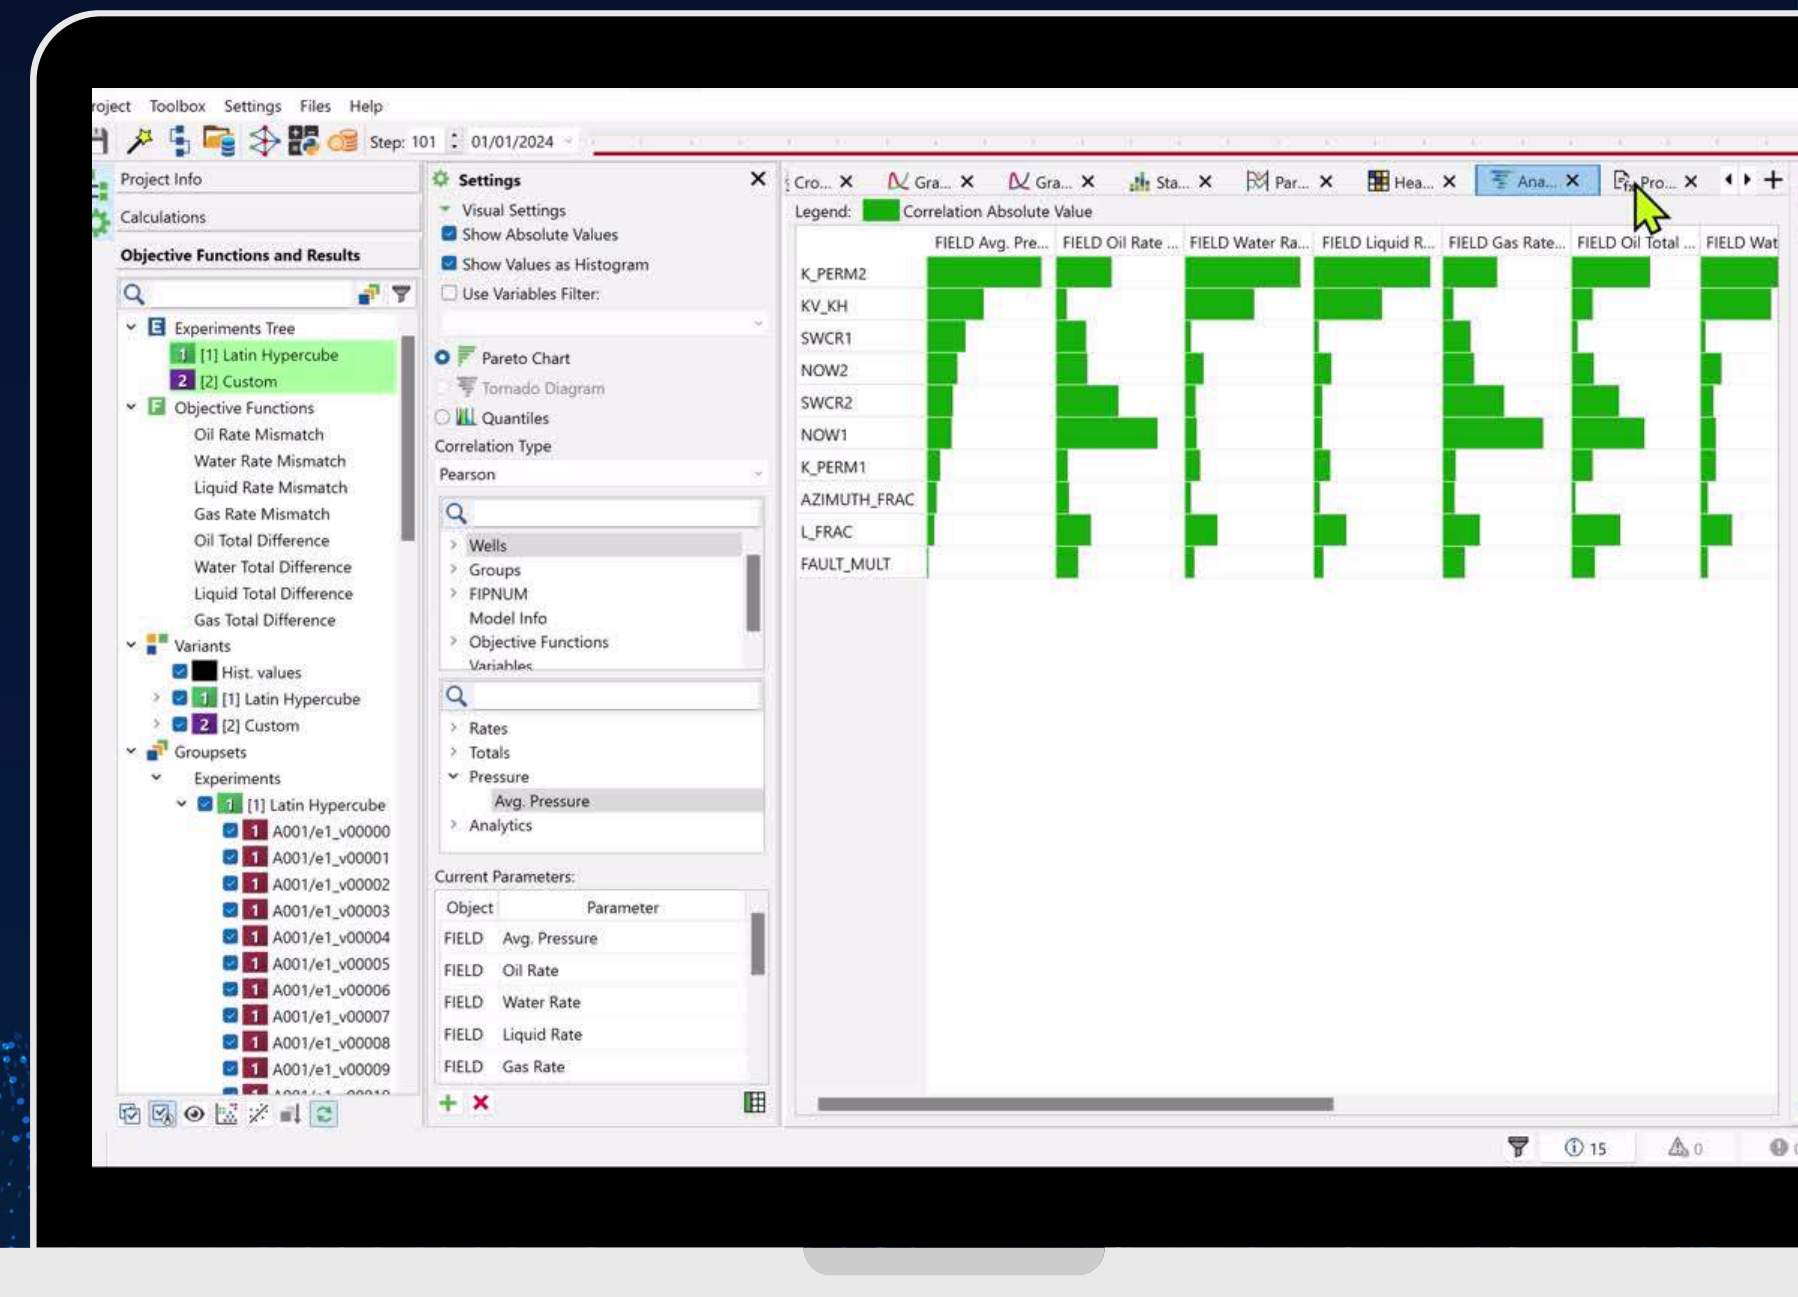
roject Toolbox Settings Files Help

Step: 101 01/01/2024

Project Info
Calculations
Objective Functions and Results

Experiments Tree
1 [1] Latin Hypercube
2 [2] Custom
Objective Functions
Oil Rate Mismatch
Water Rate Mismatch
Liquid Rate Mismatch
Gas Rate Mismatch
Oil Total Difference
Water Total Difference
Liquid Total Difference
Gas Total Difference
Variants
Hist. values
1 [1] Latin Hypercube
2 [2] Custom
Groupsets
Experiments
1 [1] Latin Hypercube
1 A001/e1_v00000
1 A001/e1_v00001
1 A001/e1_v00002
1 A001/e1_v00003
1 A001/e1_v00004
1 A001/e1_v00005
1 A001/e1_v00006
1 A001/e1_v00007
1 A001/e1_v00008
1 A001/e1_v00009

Settings
Visual Settings
Show Absolute Values
Show Values as Histogram
Use Variables Filter:
Pareto Chart
Tornado Diagram
Quantiles
Correlation Type
Pearson
Wells
Groups
FIPNUM
Model Info
Objective Functions
Variables
Rates
Totals
Pressure
Avg. Pressure
Analytics
Current Parameters:

| Object | Parameter |
|---|---|
| FIELD | Avg. Pressure |
| FIELD | Oil Rate |
| FIELD | Water Rate |
| FIELD | Liquid Rate |
| FIELD | Gas Rate |

Cro... Gra... Gra... Sta... Par... Hea... Ana... Pro...

Legend: Correlation Absolute Value

FIELD Avg. Pre... FIELD Oil Rate ... FIELD Water Ra... FIELD Liquid R... FIELD Gas Rate... FIELD Oil Total ... FIELD Wat

K_PERM2
KV_KH
SWCR1
NOW2
SWCR2
NOW1
K_PERM1
AZIMUTH_FRAC
L_FRAC
FAULT_MULT

15 0